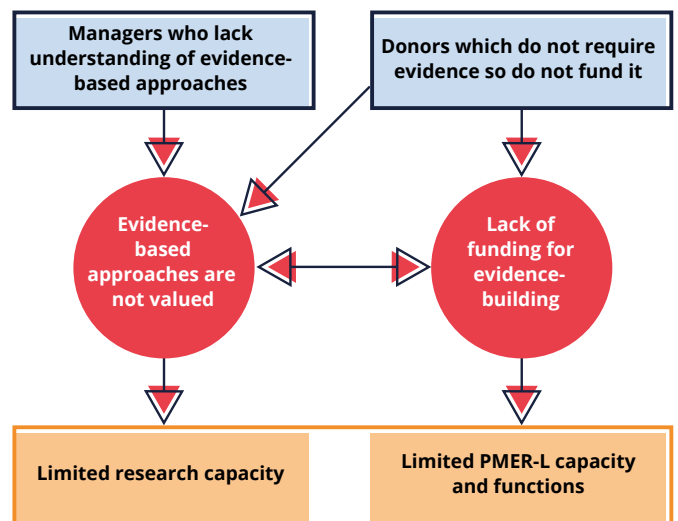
Managers who lack understanding of evidence-based approaches

Donors which do not require evidence so do not fund it

Evidence-based approaches are not valued

Lack of funding for evidence-building

Limited research capacity

Limited PMER-L capacity and functions